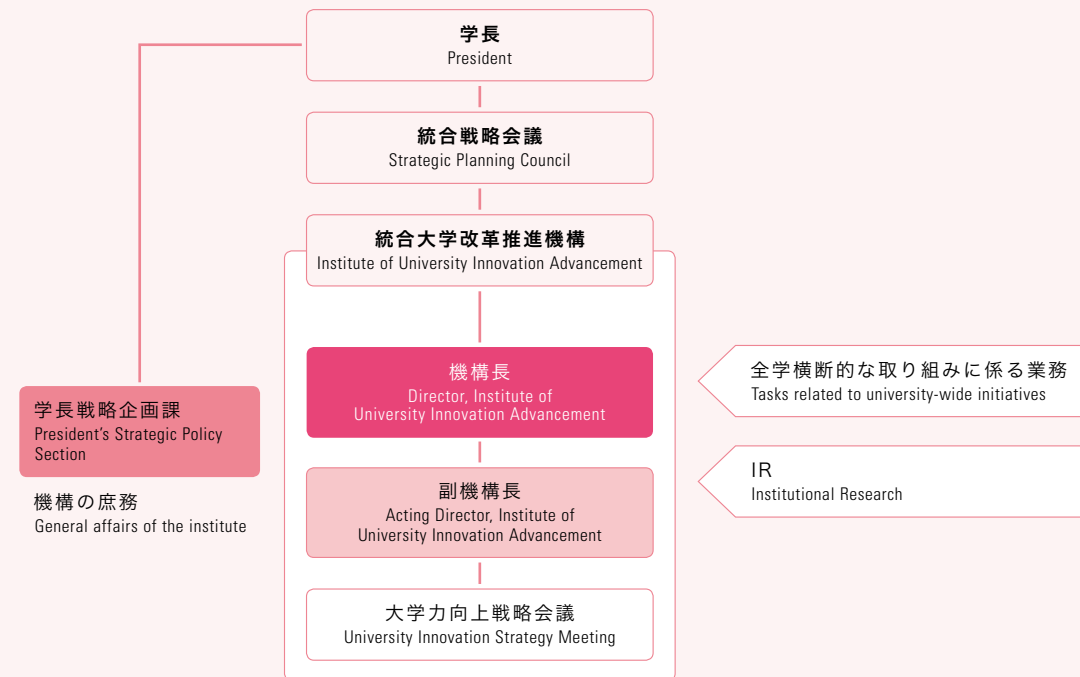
学長
President

統合戦略会議
Strategic Planning Council

統合大学改革推進機構
Institute of University Innovation Advancement

学長戦略企画課
President's Strategic Policy Section

機構の庶務
General affairs of the institute

機構長
Director, Institute of University Innovation Advancement

全学横断的な取り組みに係る業務
Tasks related to university-wide initiatives

副機構長
Acting Director, Institute of University Innovation Advancement

IR
Institutional Research

大学力向上戦略会議
University Innovation Strategy Meeting